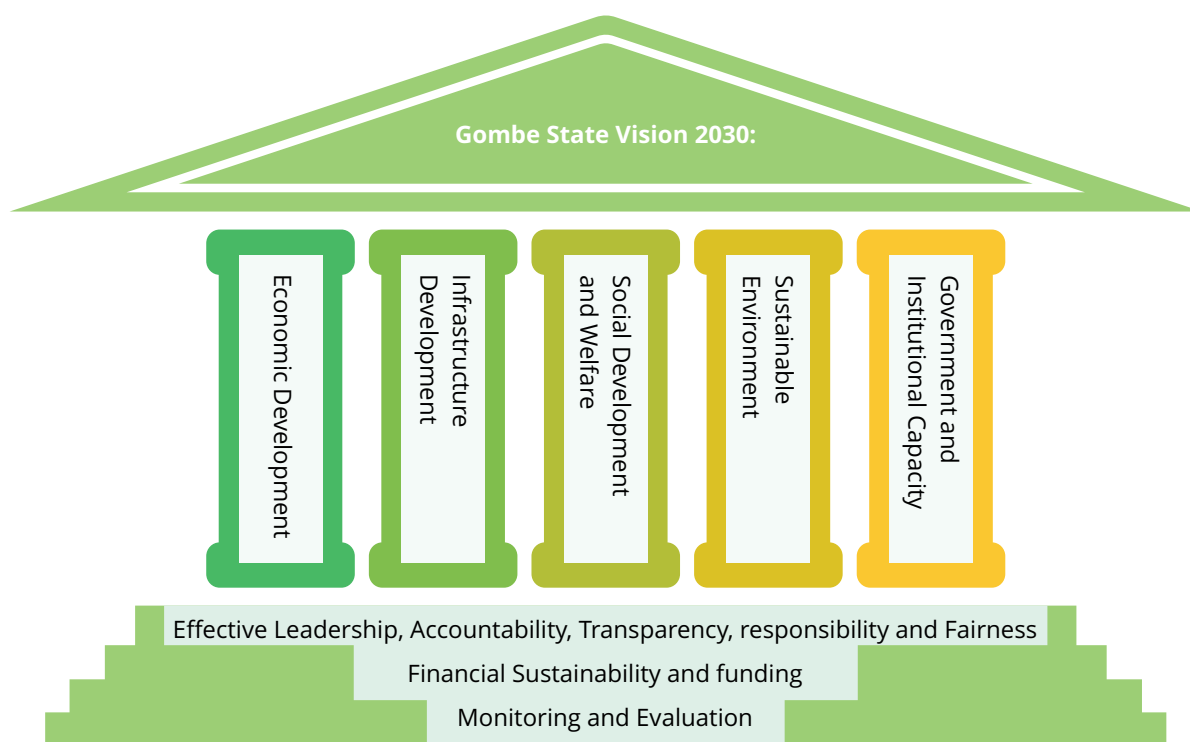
Gombe State Vision 2030:

Economic Development

Infrastructure Development

Social Development and Welfare

Sustainable Environment

Government and Institutional Capacity

Effective Leadership, Accountability, Transparency, responsibility and Fairness

Financial Sustainability and funding

Monitoring and Evaluation